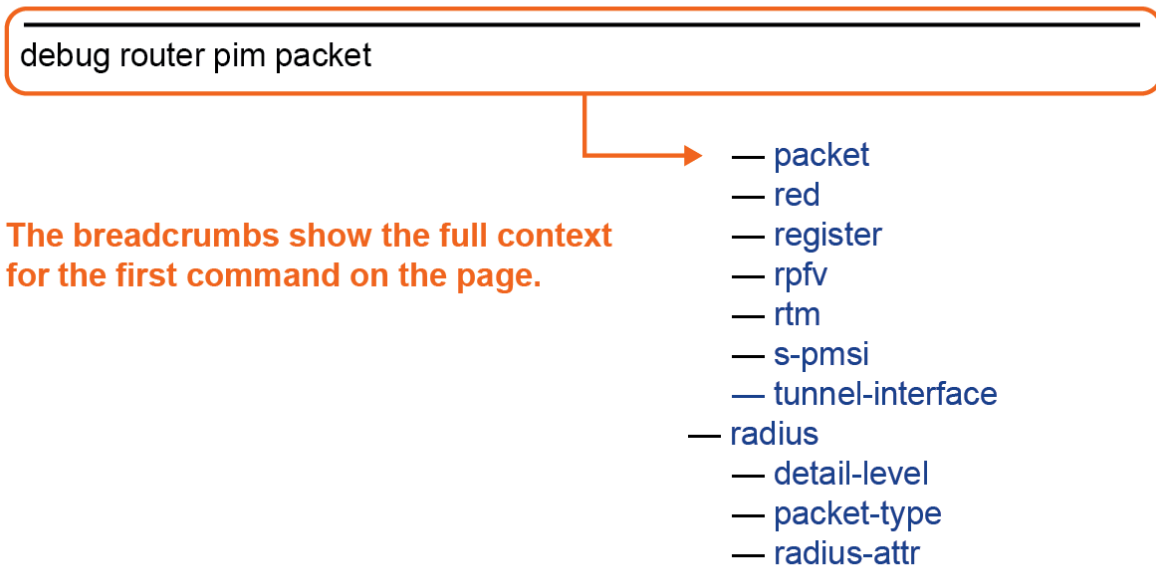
debug router pim packet

The breadcrumbs show the full context for the first command on the page.

— packet
— red
— register
— rpfv
— rtm
— s-pmsi
— tunnel-interface
— radius
— detail-level
— packet-type
— radius-attr